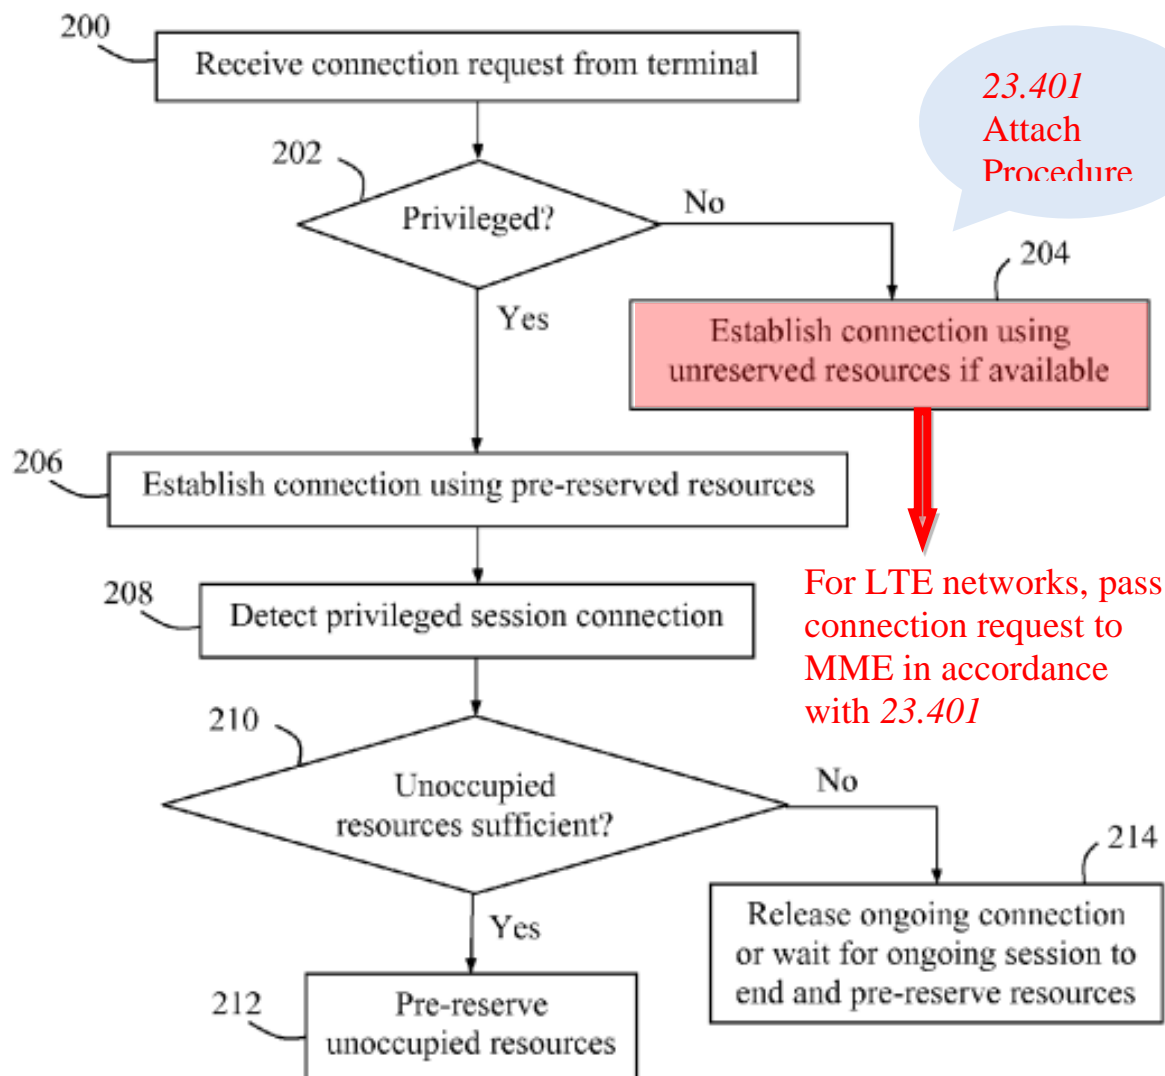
200
Receive connection request from terminal

23.401
Attach
Procedure

202
Privileged?

No

204
Establish connection using unreserved resources if available

Yes

For LTE networks, pass connection request to MME in accordance with 23.401

206
Establish connection using pre-reserved resources

208
Detect privileged session connection

210
Unoccupied resources sufficient?

No

214
Release ongoing connection or wait for ongoing session to end and pre-reserve resources

Yes

212
Pre-reserve unoccupied resources